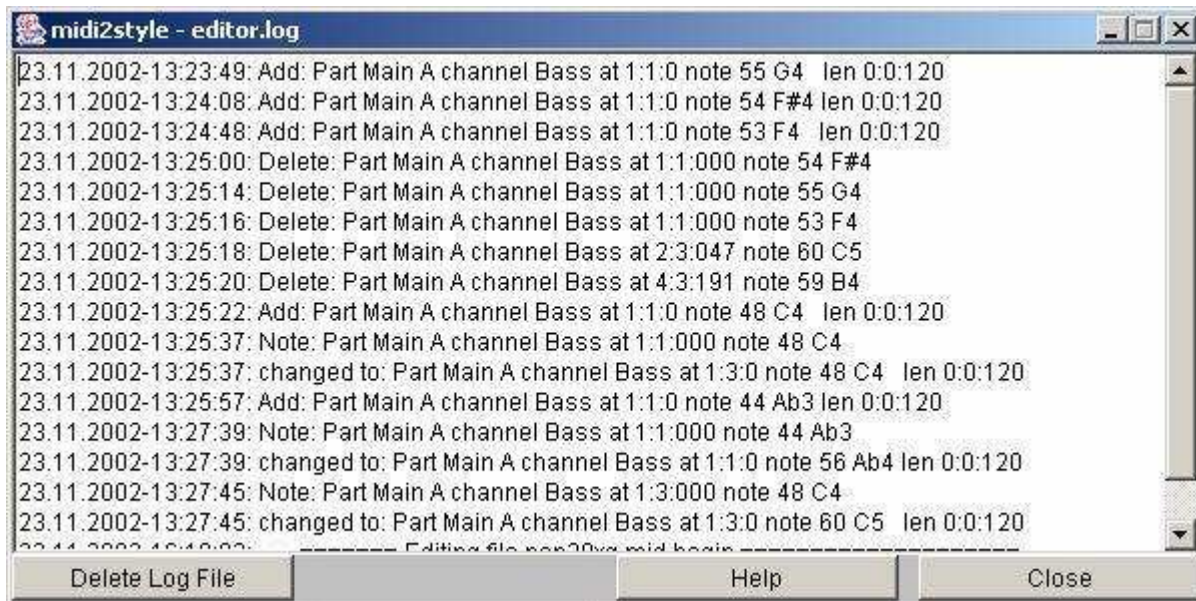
midi2style - editor.log

23.11.2002-13:23:49: Add: Part Main A channel Bass at 1:1:0 note 55 G4 len 0:0:120
23.11.2002-13:24:08: Add: Part Main A channel Bass at 1:1:0 note 54 F#4 len 0:0:120
23.11.2002-13:24:48: Add: Part Main A channel Bass at 1:1:0 note 53 F4 len 0:0:120
23.11.2002-13:25:00: Delete: Part Main A channel Bass at 1:1:000 note 54 F#4
23.11.2002-13:25:14: Delete: Part Main A channel Bass at 1:1:000 note 55 G4
23.11.2002-13:25:16: Delete: Part Main A channel Bass at 1:1:000 note 53 F4
23.11.2002-13:25:18: Delete: Part Main A channel Bass at 2:3:047 note 60 C5
23.11.2002-13:25:20: Delete: Part Main A channel Bass at 4:3:191 note 59 B4
23.11.2002-13:25:22: Add: Part Main A channel Bass at 1:1:0 note 48 C4 len 0:0:120
23.11.2002-13:25:37: Note: Part Main A channel Bass at 1:1:000 note 48 C4
23.11.2002-13:25:37: changed to: Part Main A channel Bass at 1:3:0 note 48 C4 len 0:0:120
23.11.2002-13:25:57: Add: Part Main A channel Bass at 1:1:0 note 44 Ab3 len 0:0:120
23.11.2002-13:27:39: Note: Part Main A channel Bass at 1:1:000 note 44 Ab3
23.11.2002-13:27:39: changed to: Part Main A channel Bass at 1:1:0 note 56 Ab4 len 0:0:120
23.11.2002-13:27:45: Note: Part Main A channel Bass at 1:3:000 note 48 C4
23.11.2002-13:27:45: changed to: Part Main A channel Bass at 1:3:0 note 60 C5 len 0:0:120
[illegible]

Delete Log File | Help | Close